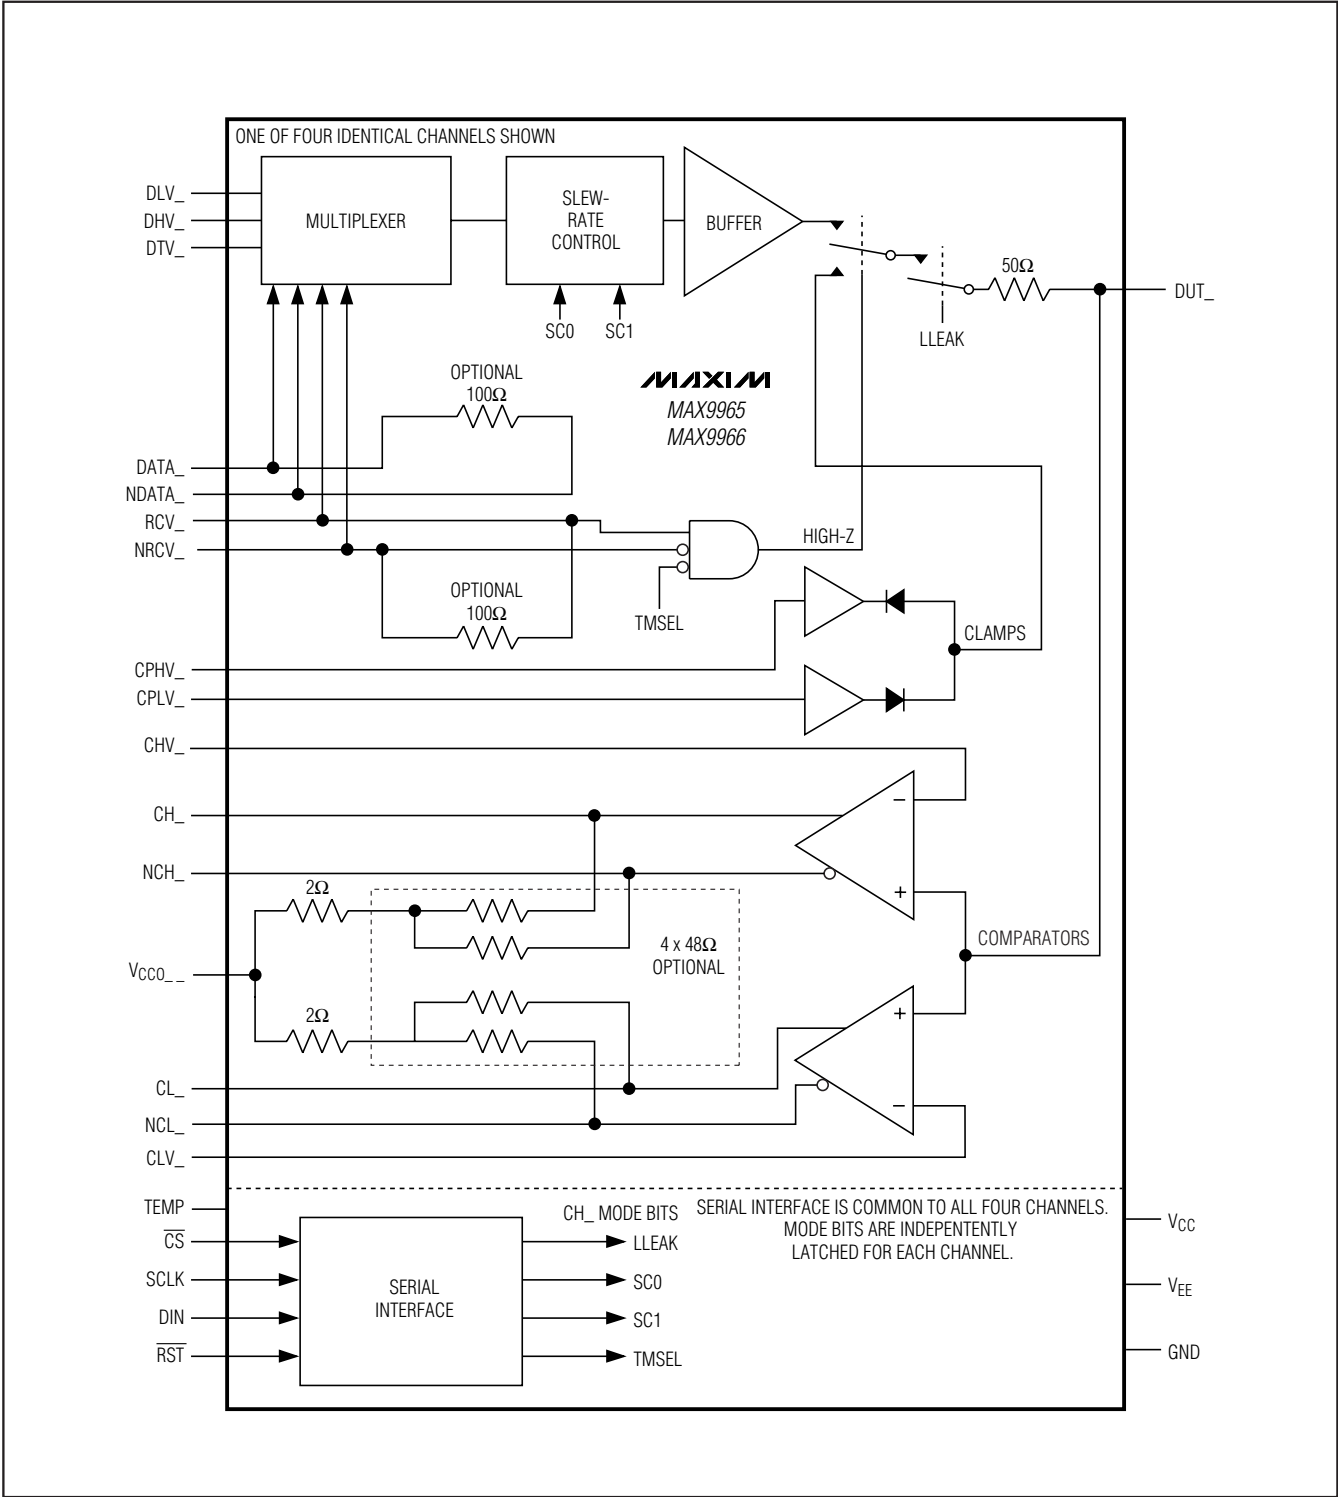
ONE OF FOUR IDENTICAL CHANNELS SHOWN

DLV_
DHV_
DTV_

MULTIPLEXER

SLEW-RATE CONTROL

SC0
SC1

BUFFER

50Ω

DUT_

LLEAK

OPTIONAL 100Ω

MAXIM
MAX9965
MAX9966

DATA_
NDATA_
RCV_
NRCV_

HIGH-Z

OPTIONAL 100Ω

TMSEL

CLAMPS

CPHV_
CPLV_
CHV_
CH_
NCH_

2Ω

4 x 48Ω OPTIONAL

COMPARATORS

$V_{CCO\_\_}$

2Ω

CL_
NCL_
CLV_

TEMP
$\overline{CS}$
SCLK
DIN
$\overline{RST}$

SERIAL INTERFACE

CH_ MODE BITS
LLEAK
SC0
SC1
TMSEL

SERIAL INTERFACE IS COMMON TO ALL FOUR CHANNELS. MODE BITS ARE INDEPENTENTLY LATCHED FOR EACH CHANNEL.

$V_{CC}$
$V_{EE}$
GND